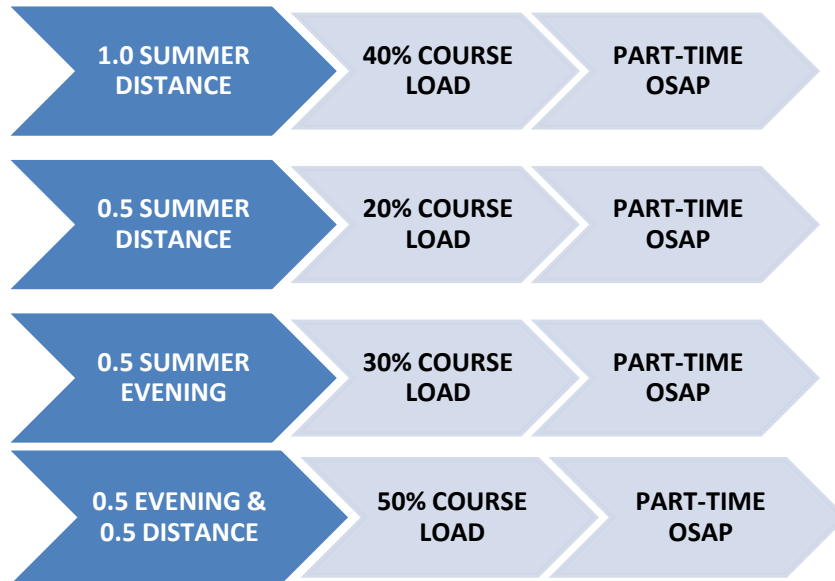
1.0 SUMMER DISTANCE

40% COURSE LOAD

PART-TIME OSAP

0.5 SUMMER DISTANCE

20% COURSE LOAD

PART-TIME OSAP

0.5 SUMMER EVENING

30% COURSE LOAD

PART-TIME OSAP

0.5 EVENING & 0.5 DISTANCE

50% COURSE LOAD

PART-TIME OSAP